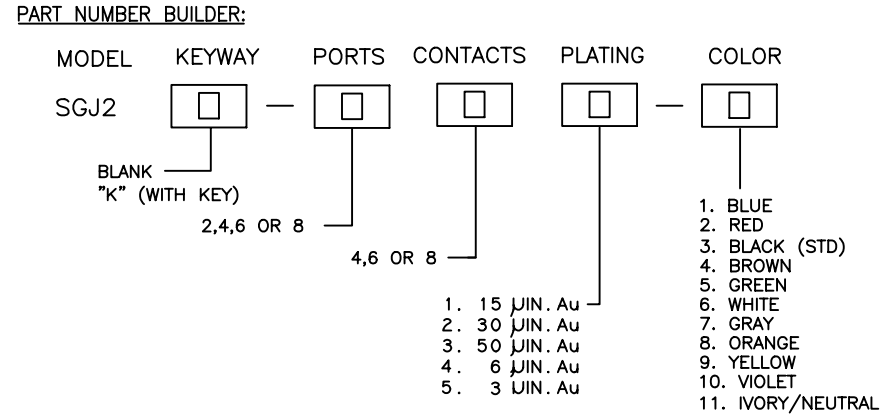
PART NUMBER BUILDER:

MODEL KEYWAY PORTS CONTACTS PLATING COLOR

SGJ2 □ — □ □ □ — □

BLANK
"K" (WITH KEY)

2,4,6 OR 8

4,6 OR 8

1. 15 μIN. Au
2. 30 μIN. Au
3. 50 μIN. Au
4. 6 μIN. Au
5. 3 μIN. Au

1. BLUE
2. RED
3. BLACK (STD)
4. BROWN
5. GREEN
6. WHITE
7. GRAY
8. ORANGE
9. YELLOW
10. VIOLET
11. IVORY/NEUTRAL